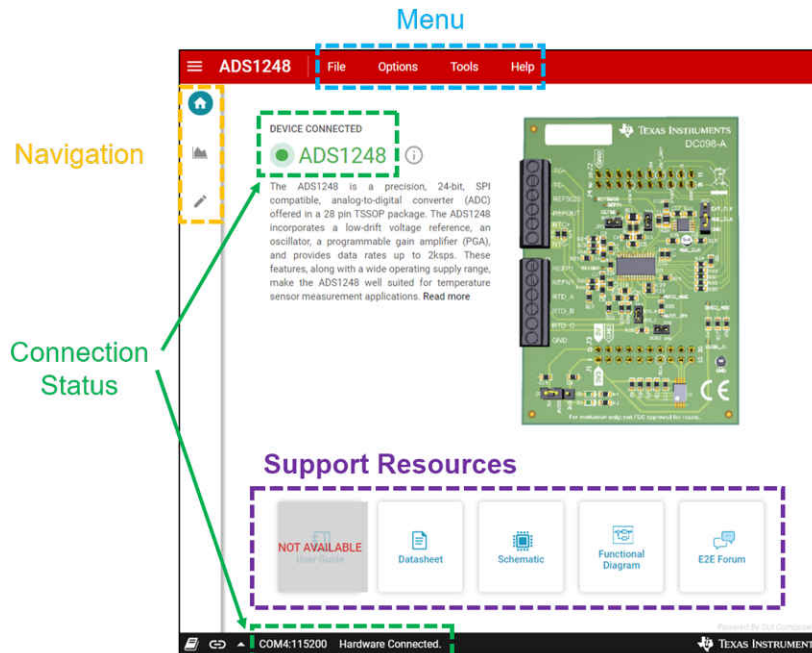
Menu

ADS1248 File Options Tools Help

Navigation

DEVICE CONNECTED

ADS1248

The ADS1248 is a precision, 24-bit, SPI compatible, analog-to-digital converter (ADC) offered in a 28 pin TSSOP package. The ADS1248 incorporates a low-drift voltage reference, an oscillator, a programmable gain amplifier (PGA), and provides data rates up to 2ksps. These features, along with a wide operating supply range, make the ADS1248 well suited for temperature sensor measurement applications. Read more

TEXAS INSTRUMENTS
DC098-A

Connection Status

Support Resources

NOT AVAILABLE
User Guide

Datasheet

Schematic

Functional Diagram

E2E Forum

Powered By GUI Composer

COM4:115200 Hardware Connected.

TEXAS INSTRUMENTS